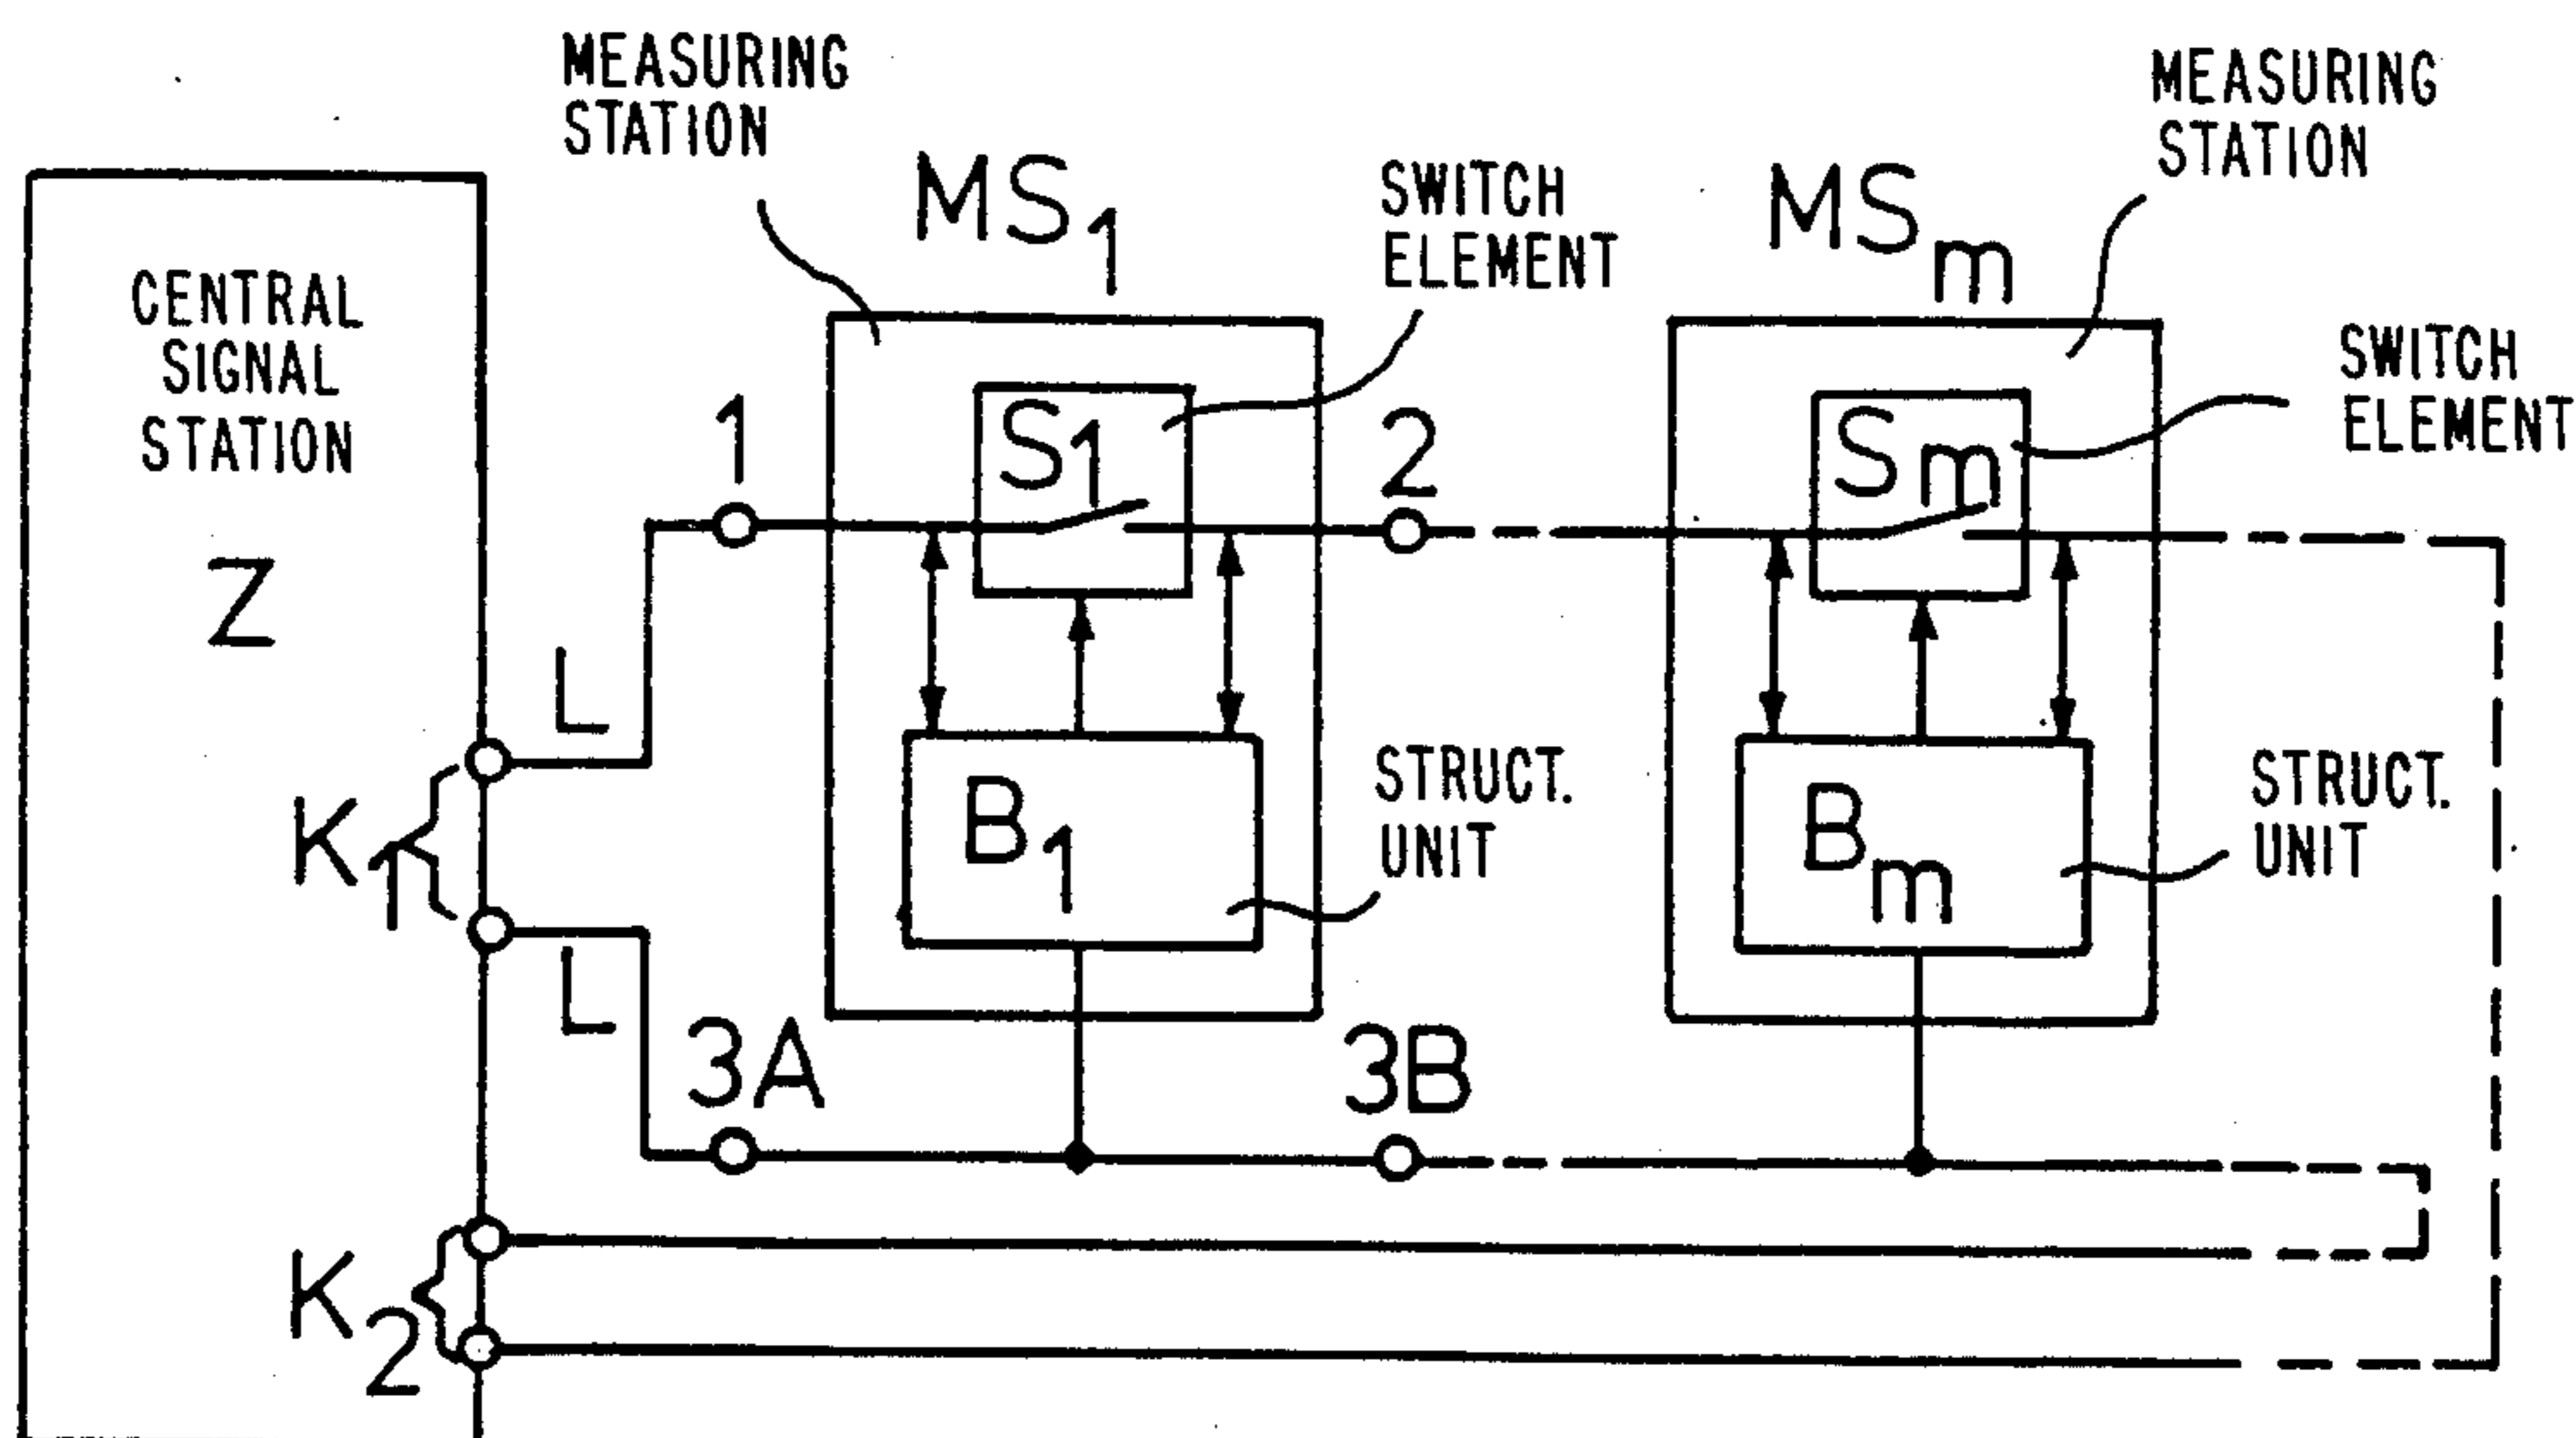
MEASURING STATION

MEASURING STATION

$MS_1$

$MS_m$

SWITCH ELEMENT

SWITCH ELEMENT

CENTRAL SIGNAL STATION

Z

1

$S_1$

2

$S_m$

L

$K_1$

L

$B_1$

STRUCT. UNIT

$B_m$

STRUCT. UNIT

3A

3B

$K_2$